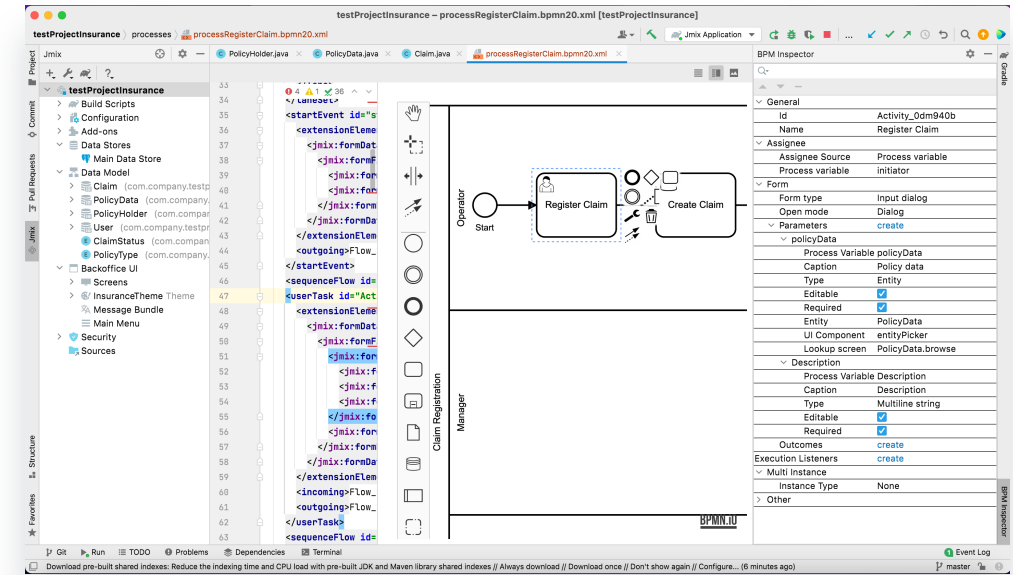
testProjectInsurance – processRegisterClaim.bpmn20.xml [testProjectInsurance]

testProjectInsurance > processes > processRegisterClaim.bpmn20.xml

Jmix Application

Jmix

PolicyHolder.java | PolicyData.java | Claim.java | processRegisterClaim.bpmn20.xml

BPM Inspector

testProjectInsurance
Build Scripts
Configuration
Add-ons
Data Stores
Main Data Store
Data Model
Claim (com.company.testp
PolicyData (com.company.
PolicyHolder (com.compan
User (com.company.testpr
ClaimStatus (com.compan
PolicyType (com.company.
Backoffice UI
Screens
InsuranceTheme Theme
Message Bundle
Main Menu
Security
Sources

4 1 36

33
34 </laneSet>
35 <startEvent id="s
36 <extensionEleme
37 <jmix:formDat
38 <jmix:formF
39 <jmix:for
40 <jmix:for
41 <jmix:for
42 </jmix:formDa
43 </extensionElem
44 <outgoing>Flow_
45 </startEvent>
46 <sequenceFlow id=
47 <userTask id="Act
48 <extensionEleme
49 <jmix:formDat
50 <jmix:formF
51 <jmix:for
52 <jmix:f
53 <jmix:f
54 <jmix:f
55 </jmix:fo
56 <jmix:for
57 </jmix:form
58 </jmix:formDat
59 </extensionElem
60 <incoming>Flow_
61 <outgoing>Flow_
62 </userTask>
63 <sequenceFlow id=

Claim Registration
Operator
Manager
Start
Register Claim
Create Claim
BPMN.io

General
Id | Activity_0dm940b
Name | Register Claim
Assignee
Assignee Source | Process variable
Process variable | initiator
Form
Form type | Input dialog
Open mode | Dialog
Parameters | create
policyData
Process Variable | policyData
Caption | Policy data
Type | Entity
Editable |
Required |
Entity | PolicyData
UI Component | entityPicker
Lookup screen | PolicyData.browse
Description
Process Variable | Description
Caption | Description
Type | Multiline string
Editable |
Required |
Outcomes | create
Execution Listeners | create
Multi Instance
Instance Type | None
Other

Project
Commit
Pull Requests
Jmix
Structure
Favorites
Gradle
BPM Inspector

Git | Run | TODO | Problems | Dependencies | Terminal | Event Log

Download pre-built shared indexes: Reduce the indexing time and CPU load with pre-built JDK and Maven library shared indexes // Always download // Download once // Don't show again // Configure... (6 minutes ago)

master